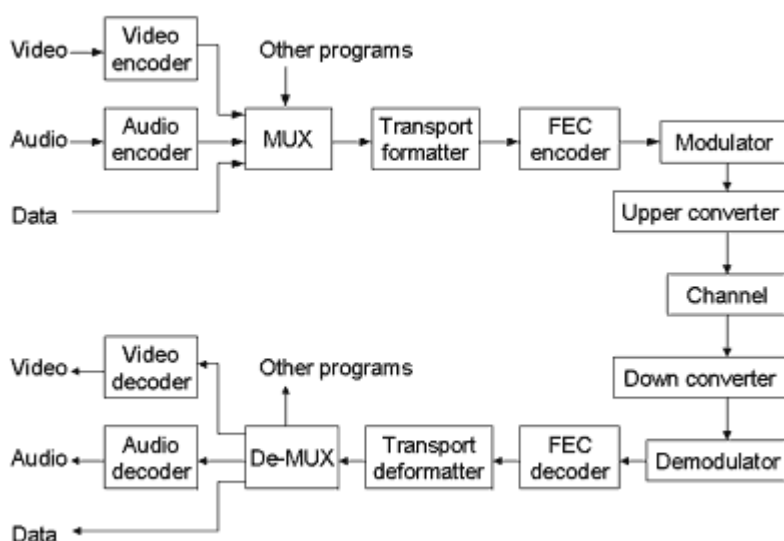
Video
Video encoder
Other programs
Audio
Audio encoder
MUX
Transport formatter
FEC encoder
Modulator
Data
Upper converter
Channel
Video
Video decoder
Other programs
Down converter
Audio
Audio decoder
De-MUX
Transport deformatter
FEC decoder
Demodulator
Data